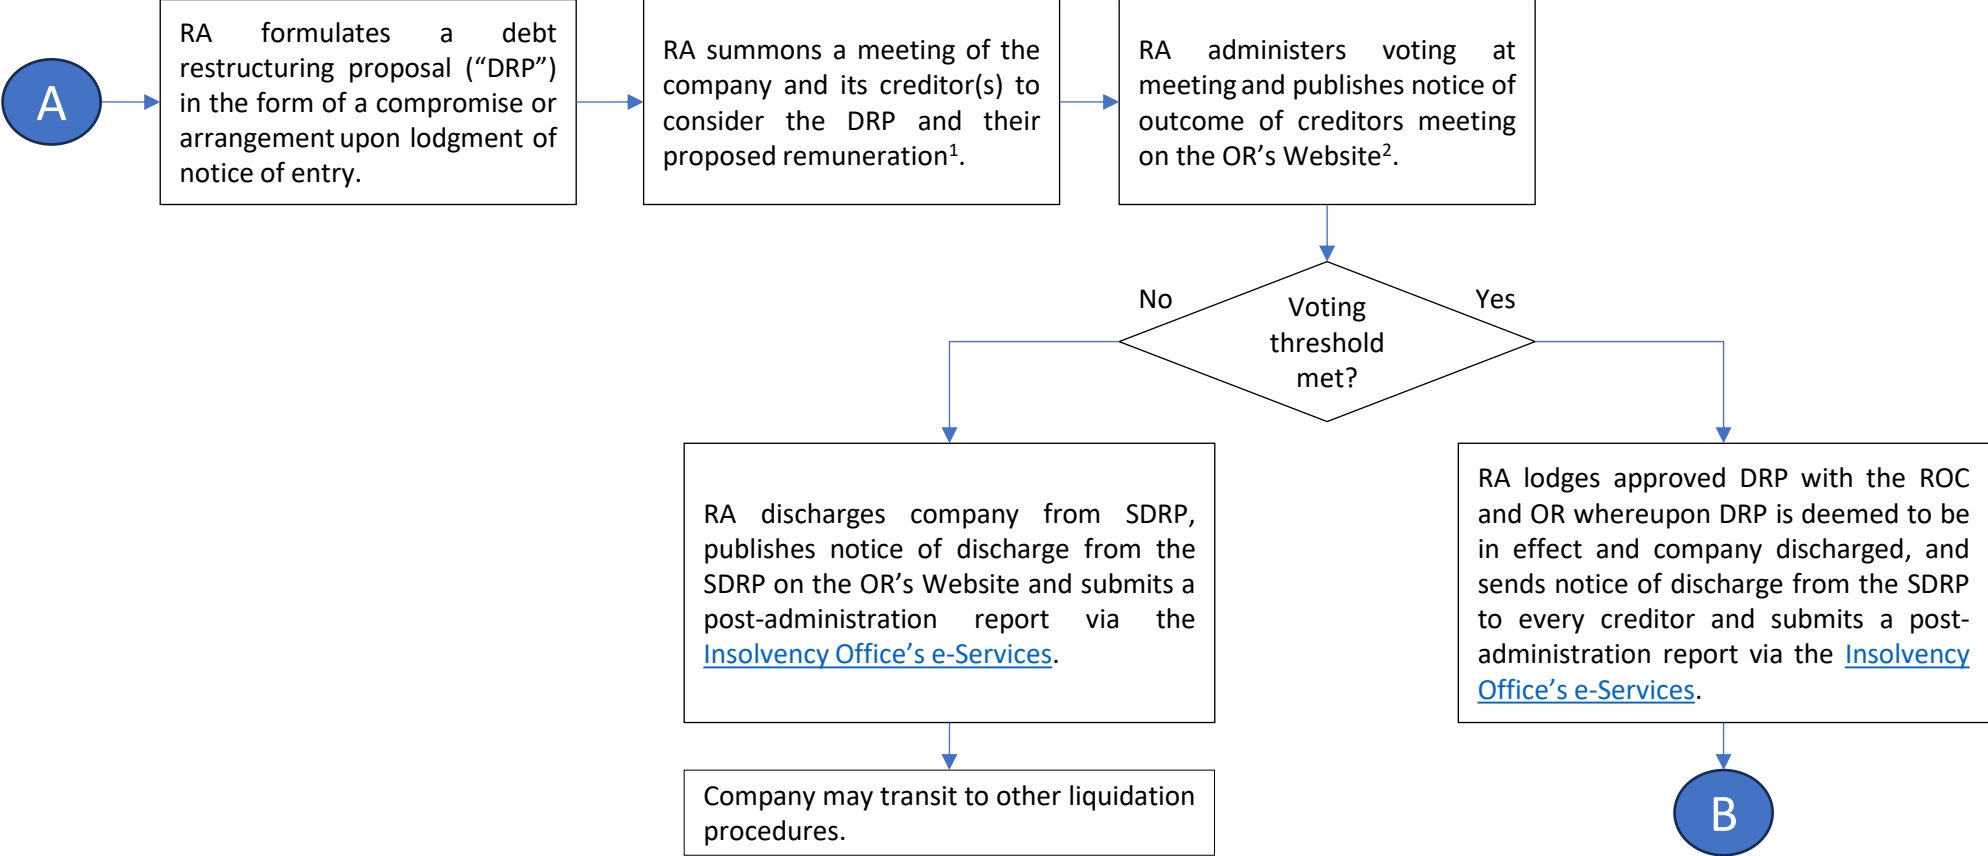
A

RA formulates a debt restructuring proposal (“DRP”) in the form of a compromise or arrangement upon lodgment of notice of entry.

RA summons a meeting of the company and its creditor(s) to consider the DRP and their proposed remuneration$^1$.

RA administers voting at meeting and publishes notice of outcome of creditors meeting on the OR’s Website$^2$.

Voting threshold met?

No

Yes

RA discharges company from SDRP, publishes notice of discharge from the SDRP on the OR’s Website and submits a post-administration report via the Insolvency Office’s e-Services.

Company may transit to other liquidation procedures.

RA lodges approved DRP with the ROC and OR whereupon DRP is deemed to be in effect and company discharged, and sends notice of discharge from the SDRP to every creditor and submits a post-administration report via the Insolvency Office’s e-Services.

B